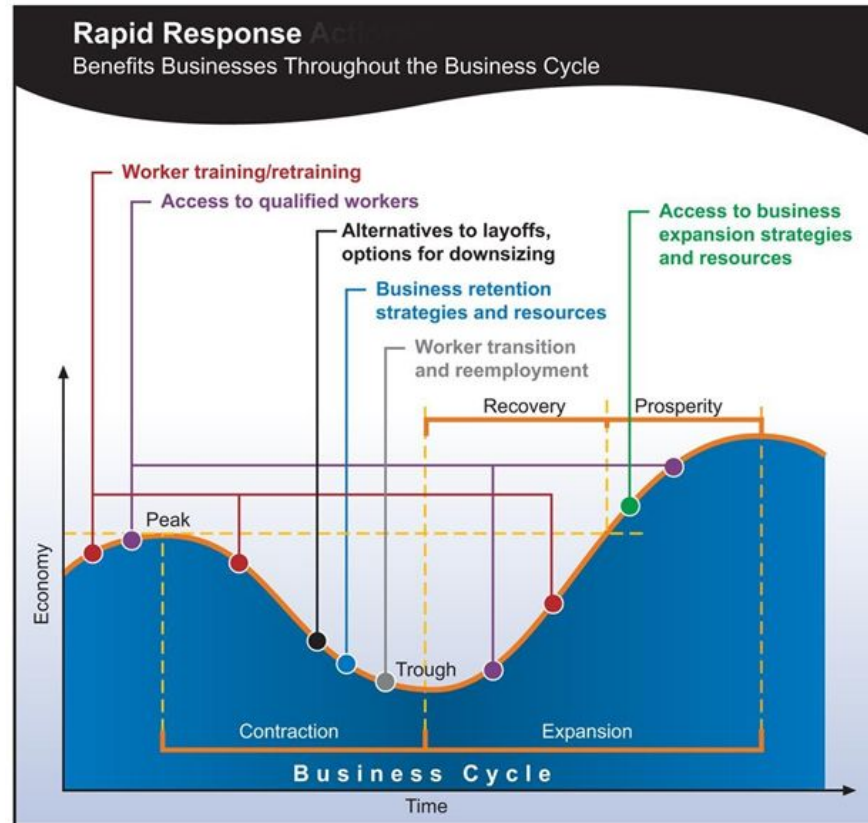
Rapid Response Activities
Benefits Businesses Throughout the Business Cycle

Worker training/retraining

Access to qualified workers

Alternatives to layoffs, options for downsizing

Business retention strategies and resources

Worker transition and reemployment

Access to business expansion strategies and resources

Recovery

Prosperity

Peak

Trough

Economy

Contraction

Expansion

Business Cycle

Time